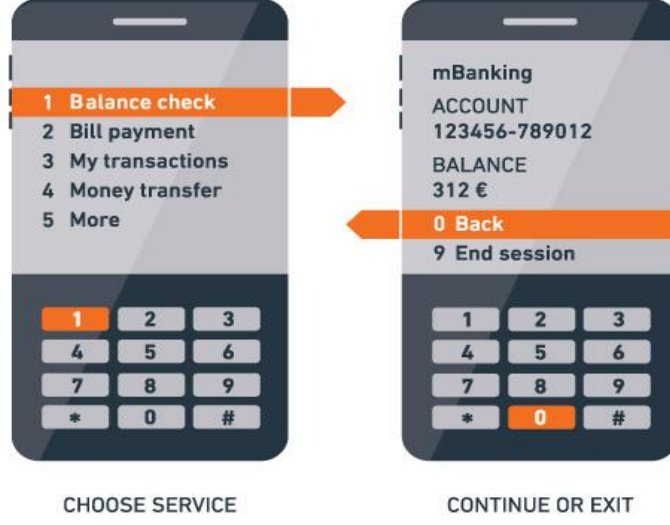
1 Balance check
2 Bill payment
3 My transactions
4 Money transfer
5 More

| 1 | 2 | 3 |
|---|---|---|
| 4 | 5 | 6 |
| 7 | 8 | 9 |
| * | 0 | # |

CHOOSE SERVICE

mBanking
ACCOUNT
123456-789012
BALANCE
312 €
0 Back
9 End session

| 1 | 2 | 3 |
|---|---|---|
| 4 | 5 | 6 |
| 7 | 8 | 9 |
| * | 0 | # |

CONTINUE OR EXIT